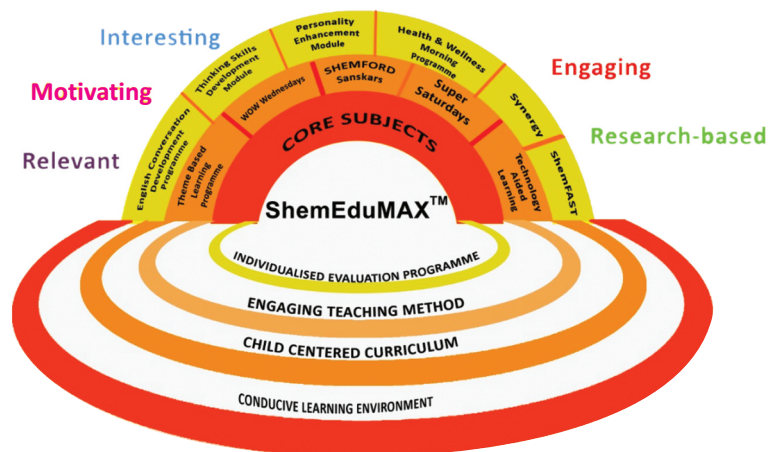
Interesting

Motivating

Relevant

Engaging

Research-based

English Conversation Development Programme

Thinking Skills Development Module

Personality Enhancement Module

Health & Wellness Morning Programme

Synergy

ShemFAST

Theme Based Learning Programme

WOW Wednesdays

SHEMFORD Sanskars

Super Saturdays

Technology Aided Learning

CORE SUBJECTS

ShemEduMAX$^{TM}$

INDIVIDUALISED EVALUATION PROGRAMME

ENGAGING TEACHING METHOD

CHILD CENTERED CURRICULUM

CONDUCIVE LEARNING ENVIRONMENT